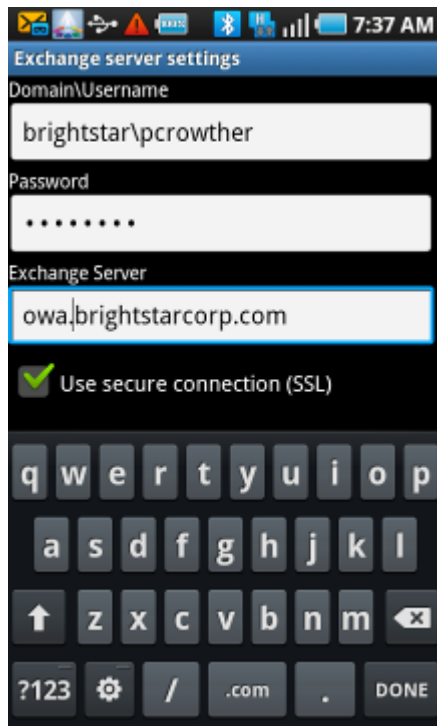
7:37 AM

Exchange server settings

Domain\Username

brightstar\pcrowther

Password

••••••••

Exchange Server

owa.brightstarcorp.com

Use secure connection (SSL)

q w e r t y u i o p

a s d f g h j k l

z x c v b n m

?123 / .com . DONE